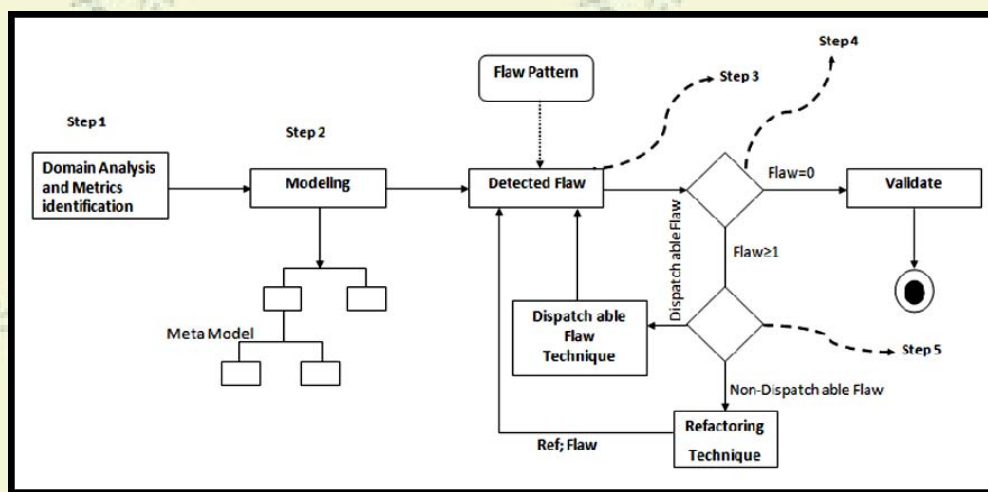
Step 1

Domain Analysis and Metrics identification

Step 2

Modeling

Meta Model

Flaw Pattern

Detected Flaw

Step 3

Step 4

Flaw=0

Validate

Dispatch able Flaw

Flaw≥1

Dispatch able Flaw Technique

Step 5

Non-Dispatch able Flaw

Refactoring Technique

Ref; Flaw